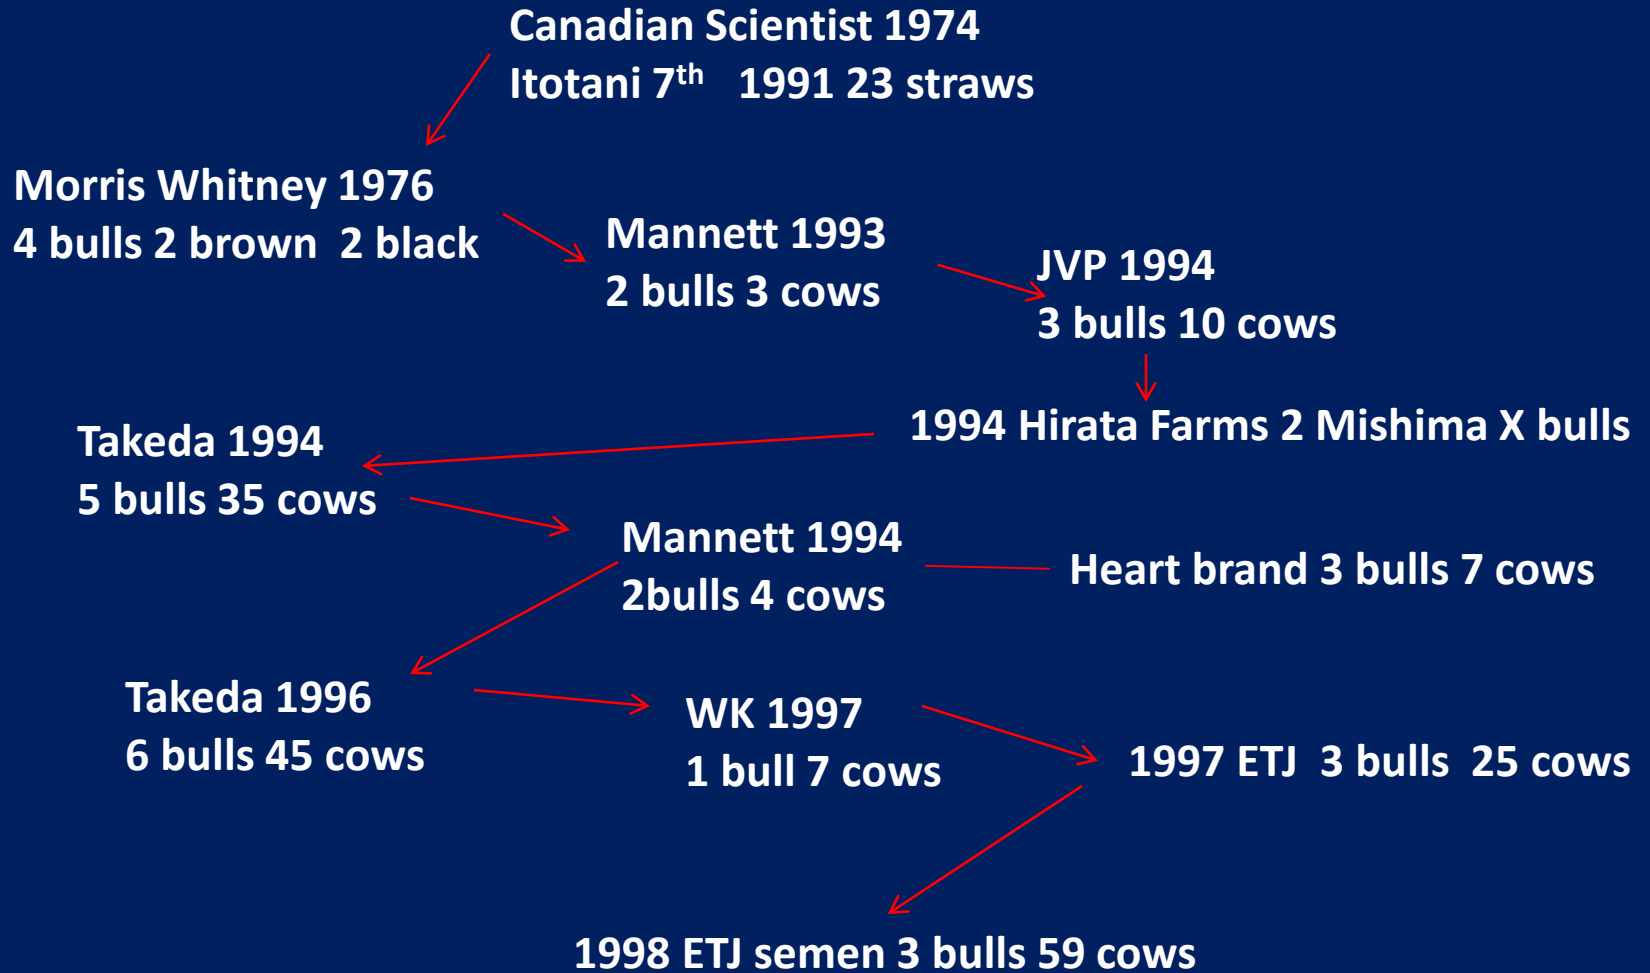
Canadian Scientist 1974
Itotani $7^{th}$ 1991 23 straws

Morris Whitney 1976
4 bulls 2 brown 2 black

Mannett 1993
2 bulls 3 cows

JVP 1994
3 bulls 10 cows

1994 Hirata Farms 2 Mishima X bulls

Takeda 1994
5 bulls 35 cows

Mannett 1994
2bulls 4 cows

Heart brand 3 bulls 7 cows

Takeda 1996
6 bulls 45 cows

WK 1997
1 bull 7 cows

1997 ETJ 3 bulls 25 cows

1998 ETJ semen 3 bulls 59 cows